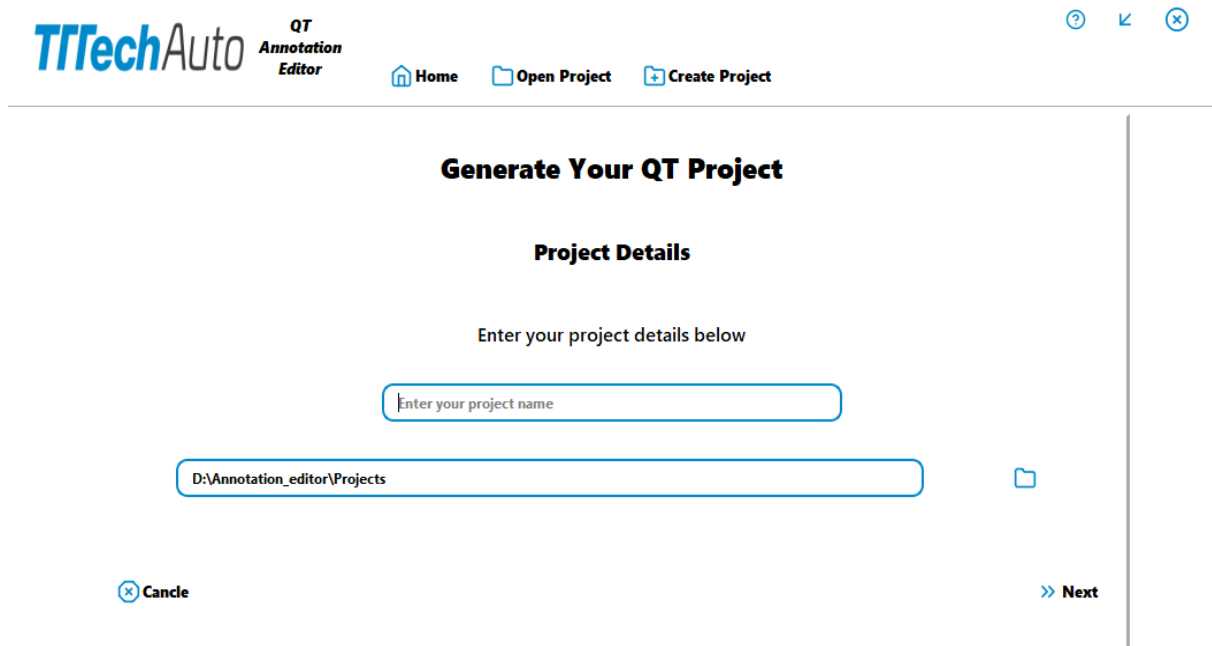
TTTechAuto QT Annotation Editor

Home Open Project Create Project

Generate Your QT Project

Project Details

Enter your project details below

Enter your project name

D:\Annotation_editor\Projects

Cancle

Next